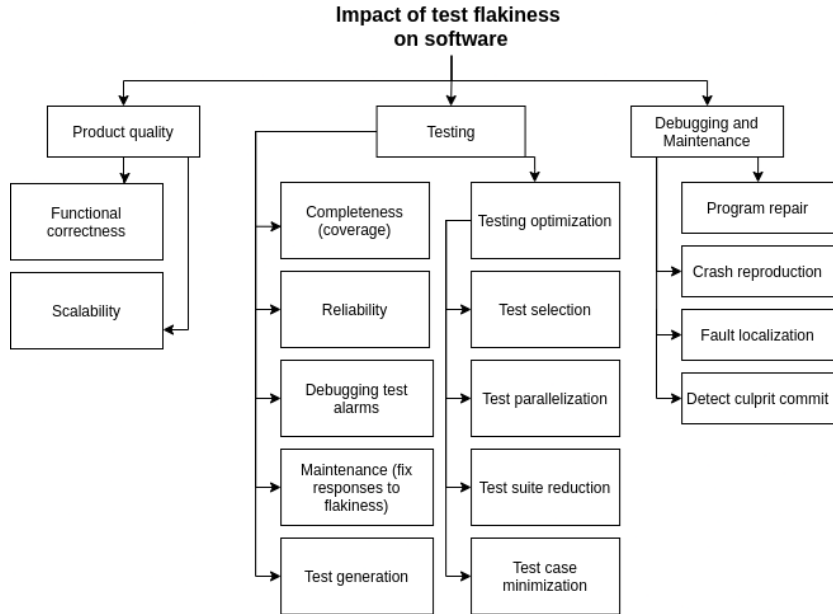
Impact of test flakiness on software

Product quality

Functional correctness

Scalability

Testing

Completeness (coverage)

Reliability

Debugging test alarms

Maintenance (fix responses to flakiness)

Test generation

Testing optimization

Test selection

Test parallelization

Test suite reduction

Test case minimization

Debugging and Maintenance

Program repair

Crash reproduction

Fault localization

Detect culprit commit